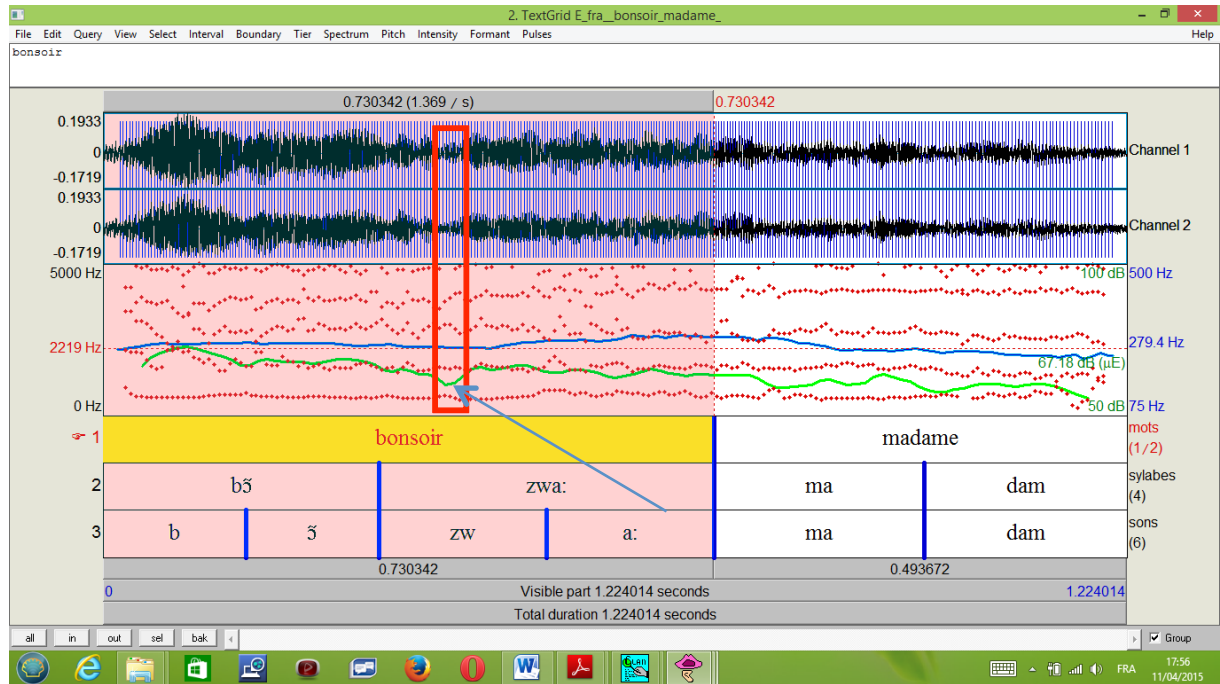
2. TextGrid E_fra__bonsoir_madame_

File Edit Query View Select Interval Boundary Tier Spectrum Pitch Intensity Formant Pulses Help

bonsoir

0.730342 (1.369 / s) 0.730342

0.1933
0
-0.1719
Channel 1

0.1933
0
-0.1719
Channel 2

5000 Hz
2219 Hz
0 Hz
100 dB 500 Hz
279.4 Hz
67.18 dB (μE)
50 dB 75 Hz

1 bonsoir madame mots (1/2)

2 bɔ̃ zwa: ma dam sylabes (4)

3 b ɔ̃ zw a: ma dam sons (6)

0.730342 0.493672

0 Visible part 1.224014 seconds 1.224014

Total duration 1.224014 seconds

all in out sel bak

Group

FRA 17:56 11/04/2015